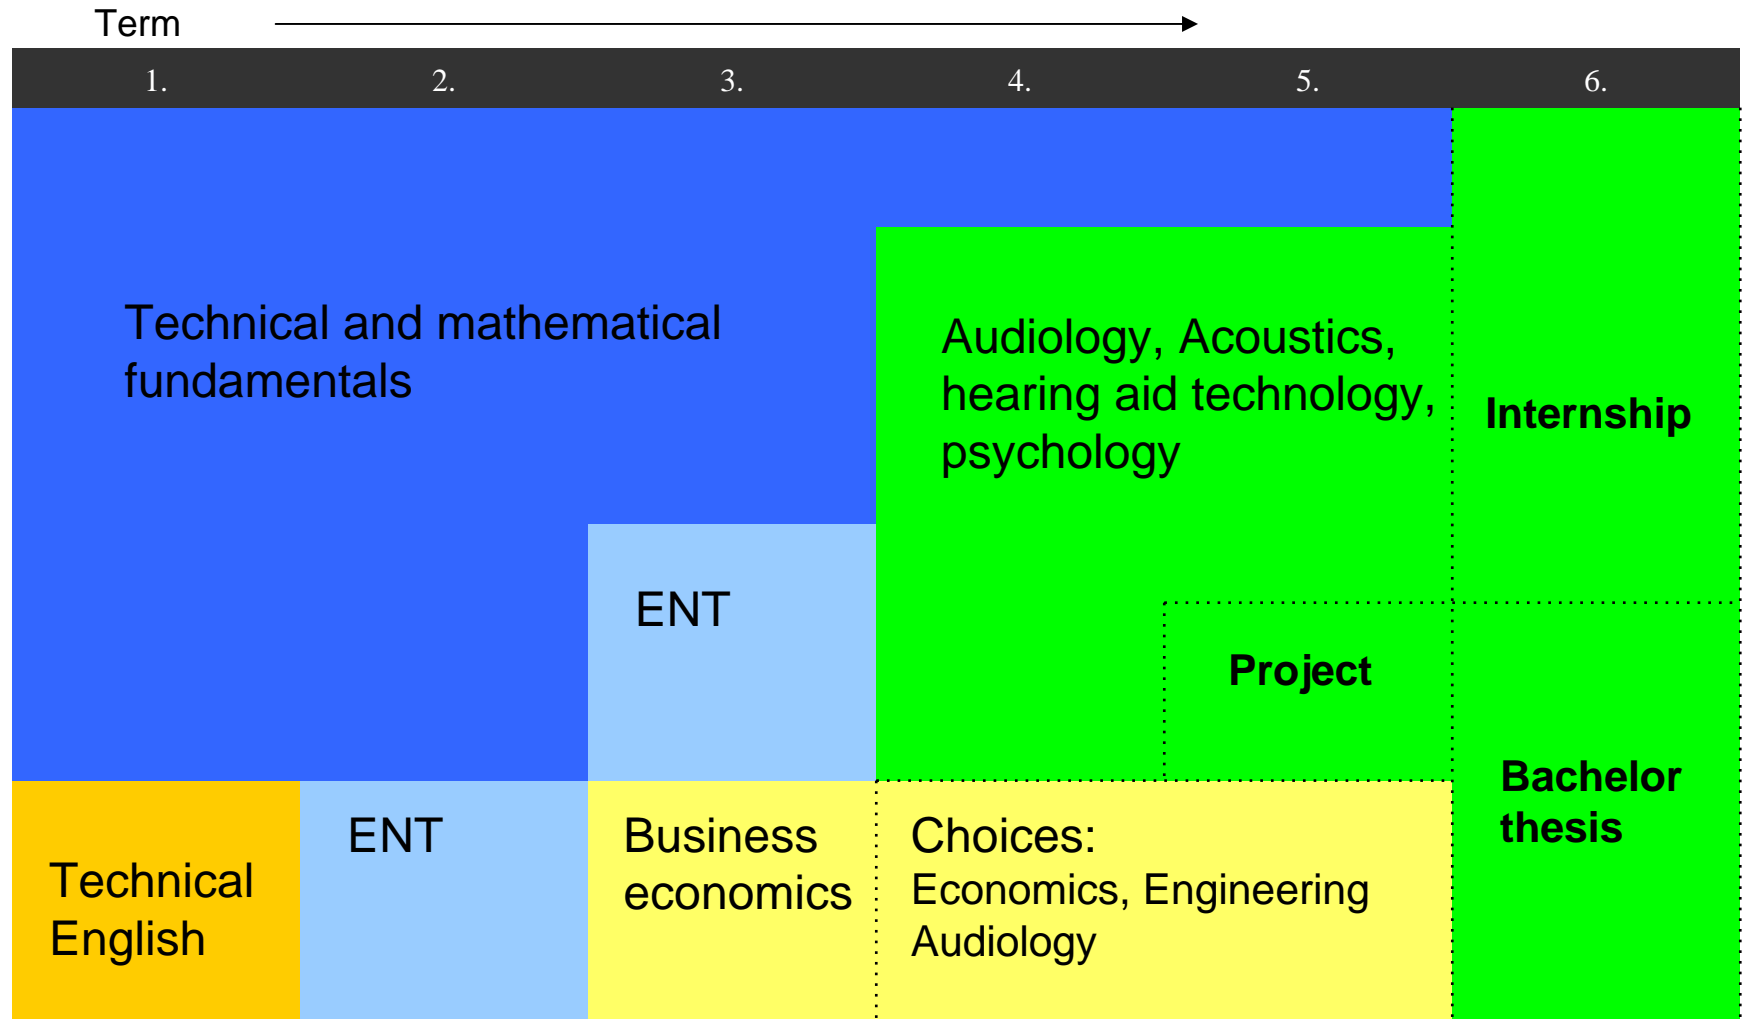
Term

1. 2. 3. 4. 5. 6.

Technical and mathematical fundamentals

Audiology, Acoustics, hearing aid technology, psychology

Internship

ENT

Project

Bachelor thesis

Technical English

ENT

Business economics

Choices:
Economics, Engineering
Audiology